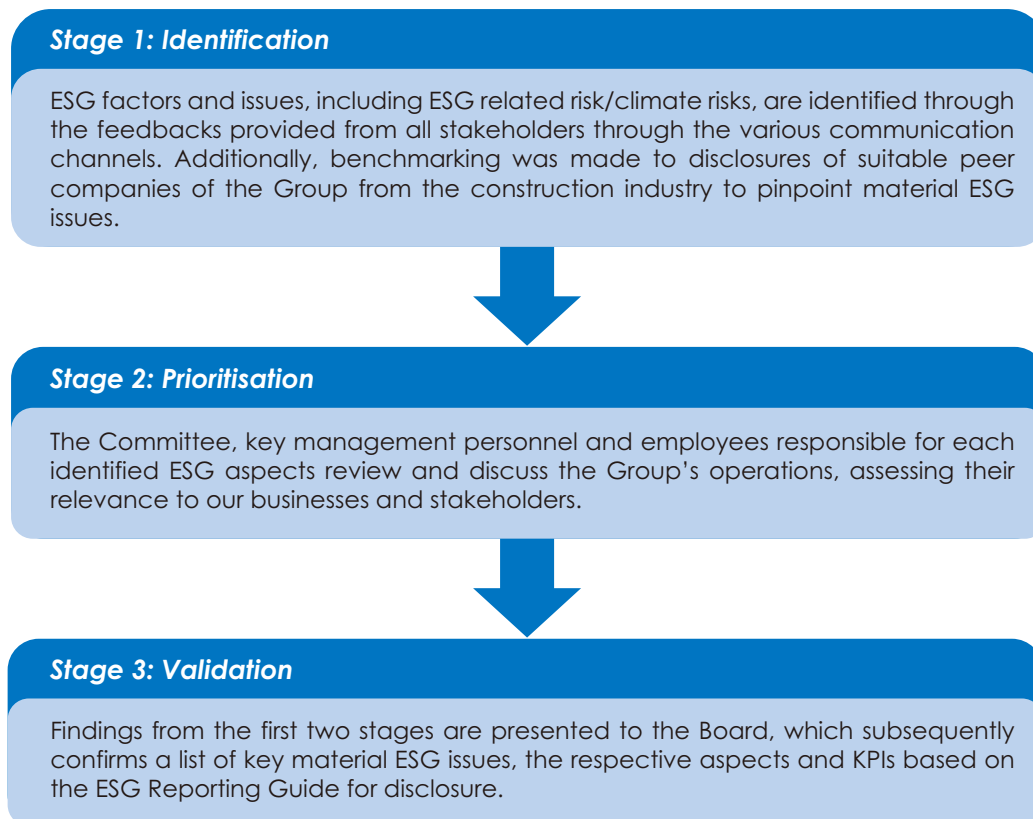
Stage 1: Identification

ESG factors and issues, including ESG related risk/climate risks, are identified through the feedbacks provided from all stakeholders through the various communication channels. Additionally, benchmarking was made to disclosures of suitable peer companies of the Group from the construction industry to pinpoint material ESG issues.

Stage 2: Prioritisation

The Committee, key management personnel and employees responsible for each identified ESG aspects review and discuss the Group's operations, assessing their relevance to our businesses and stakeholders.

Stage 3: Validation

Findings from the first two stages are presented to the Board, which subsequently confirms a list of key material ESG issues, the respective aspects and KPIs based on the ESG Reporting Guide for disclosure.